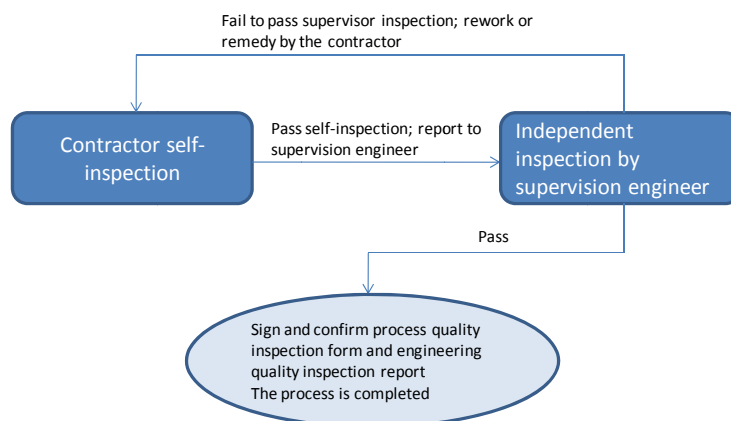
Fail to pass supervisor inspection; rework or remedy by the contractor

Contractor self-inspection

Pass self-inspection; report to supervision engineer

Independent inspection by supervision engineer

Pass

Sign and confirm process quality inspection form and engineering quality inspection report
The process is completed